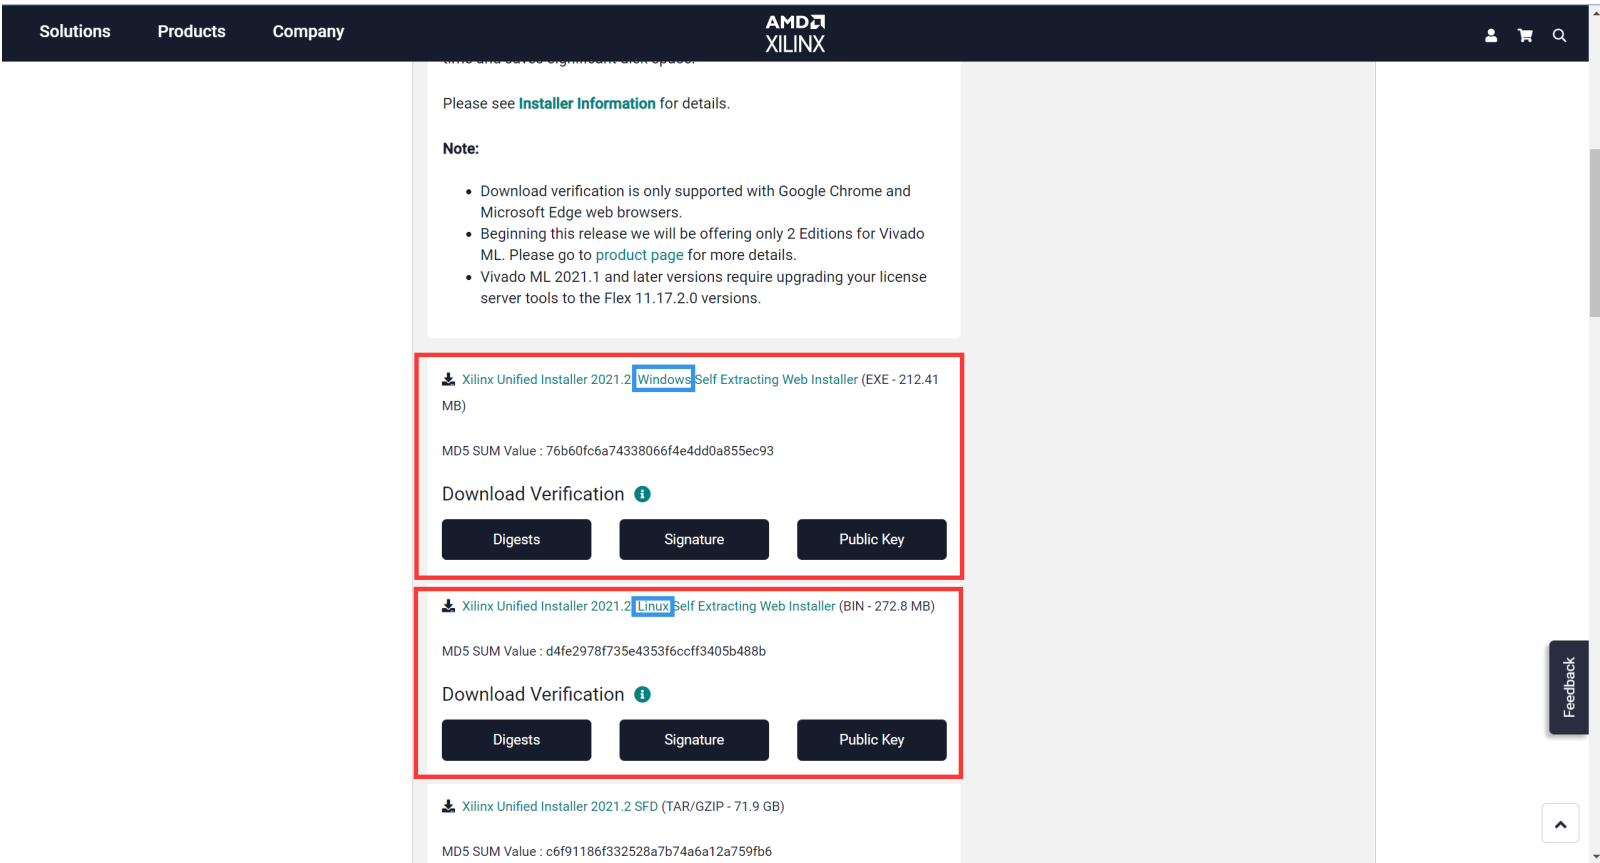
Solutions Products Company

AMD
XILINX

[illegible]

Please see Installer Information for details.

Note:

- Download verification is only supported with Google Chrome and Microsoft Edge web browsers.
- Beginning this release we will be offering only 2 Editions for Vivado ML. Please go to product page for more details.
- Vivado ML 2021.1 and later versions require upgrading your license server tools to the Flex 11.17.2.0 versions.

Xilinx Unified Installer 2021.2 Windows Self Extracting Web Installer (EXE - 212.41 MB)

MD5 SUM Value : 76b60fc6a74338066f4e4dd0a855ec93

Download Verification

Digests Signature Public Key

Xilinx Unified Installer 2021.2 Linux Self Extracting Web Installer (BIN - 272.8 MB)

MD5 SUM Value : d4fe2978f735e4353f6ccff3405b488b

Download Verification

Digests Signature Public Key

Xilinx Unified Installer 2021.2 SFD (TAR/GZIP - 71.9 GB)

MD5 SUM Value : c6f91186f332528a7b74a6a12a759fb6

Feedback